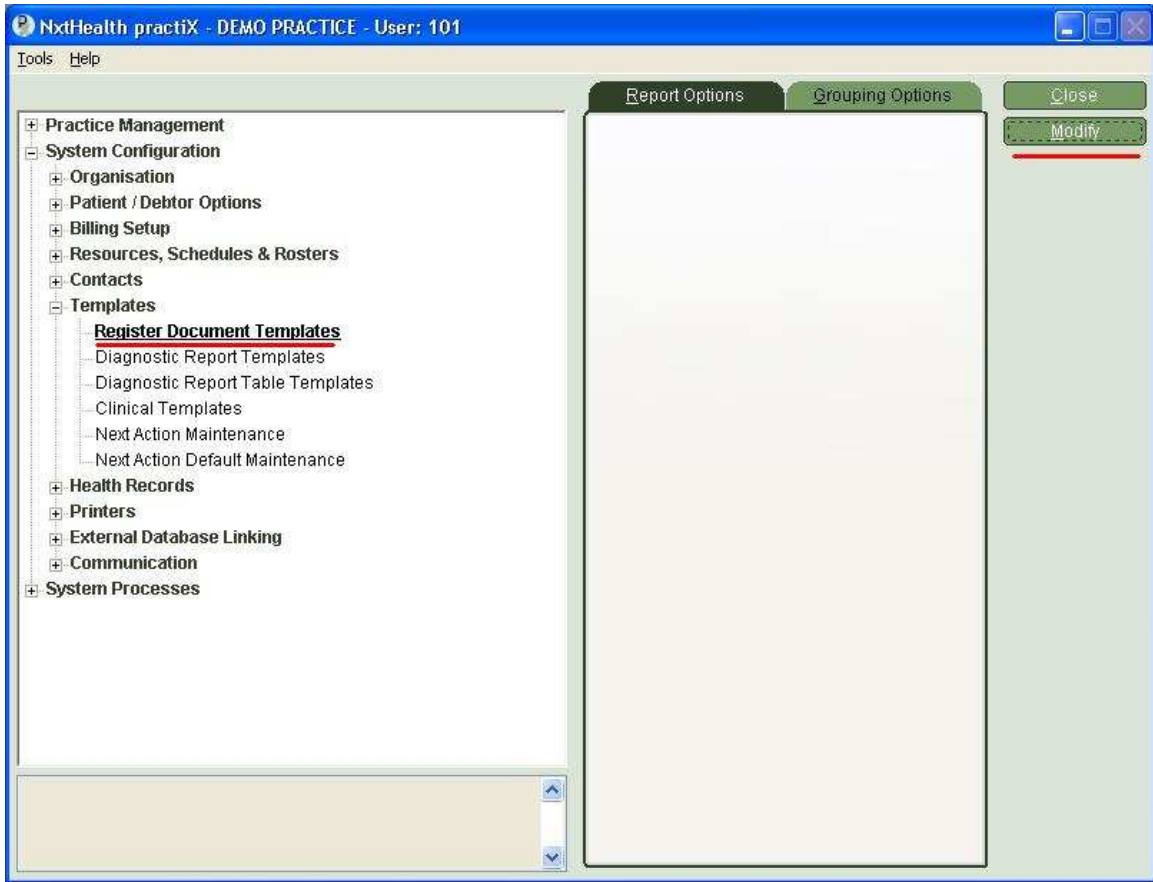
NxtHealth practiX - DEMO PRACTICE - User: 101

Tools Help

Report Options
Grouping Options
Close
Modify

Practice Management
System Configuration
Organisation
Patient / Debtor Options
Billing Setup
Resources, Schedules & Rosters
Contacts
Templates
Register Document Templates
Diagnostic Report Templates
Diagnostic Report Table Templates
Clinical Templates
Next Action Maintenance
Next Action Default Maintenance
Health Records
Printers
External Database Linking
Communication
System Processes